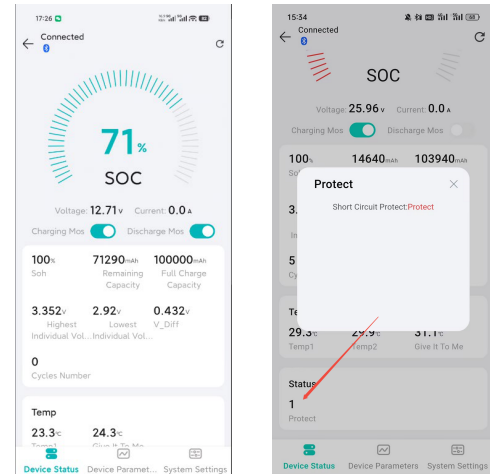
17:26

Connected

71%

SOC

Voltage: 12.71V Current: 0.0A

Charging Mos Discharge Mos

100% Soh

71290mAh Remaining Capacity

100000mAh Full Charge Capacity

3.352V Highest Individual Vol...

2.92V Lowest Individual Vol...

0.432V V_Diff

0 Cycles Number

Temp

23.3°C Temp1

24.3°C Give It To Me

Device Status Device Paramet... System Settings

15:34

Connected

SOC

Voltage: 25.96V Current: 0.0A

Charging Mos Discharge Mos

100% So

14640mAh

103940mAh

3.

5. Cy

Te

29.3°C Temp1

29.9°C Temp2

31.1°C Give It To Me

Protect

Short Circuit Protect:Protect

Status

1 Protect

Device Status Device Parameters System Settings